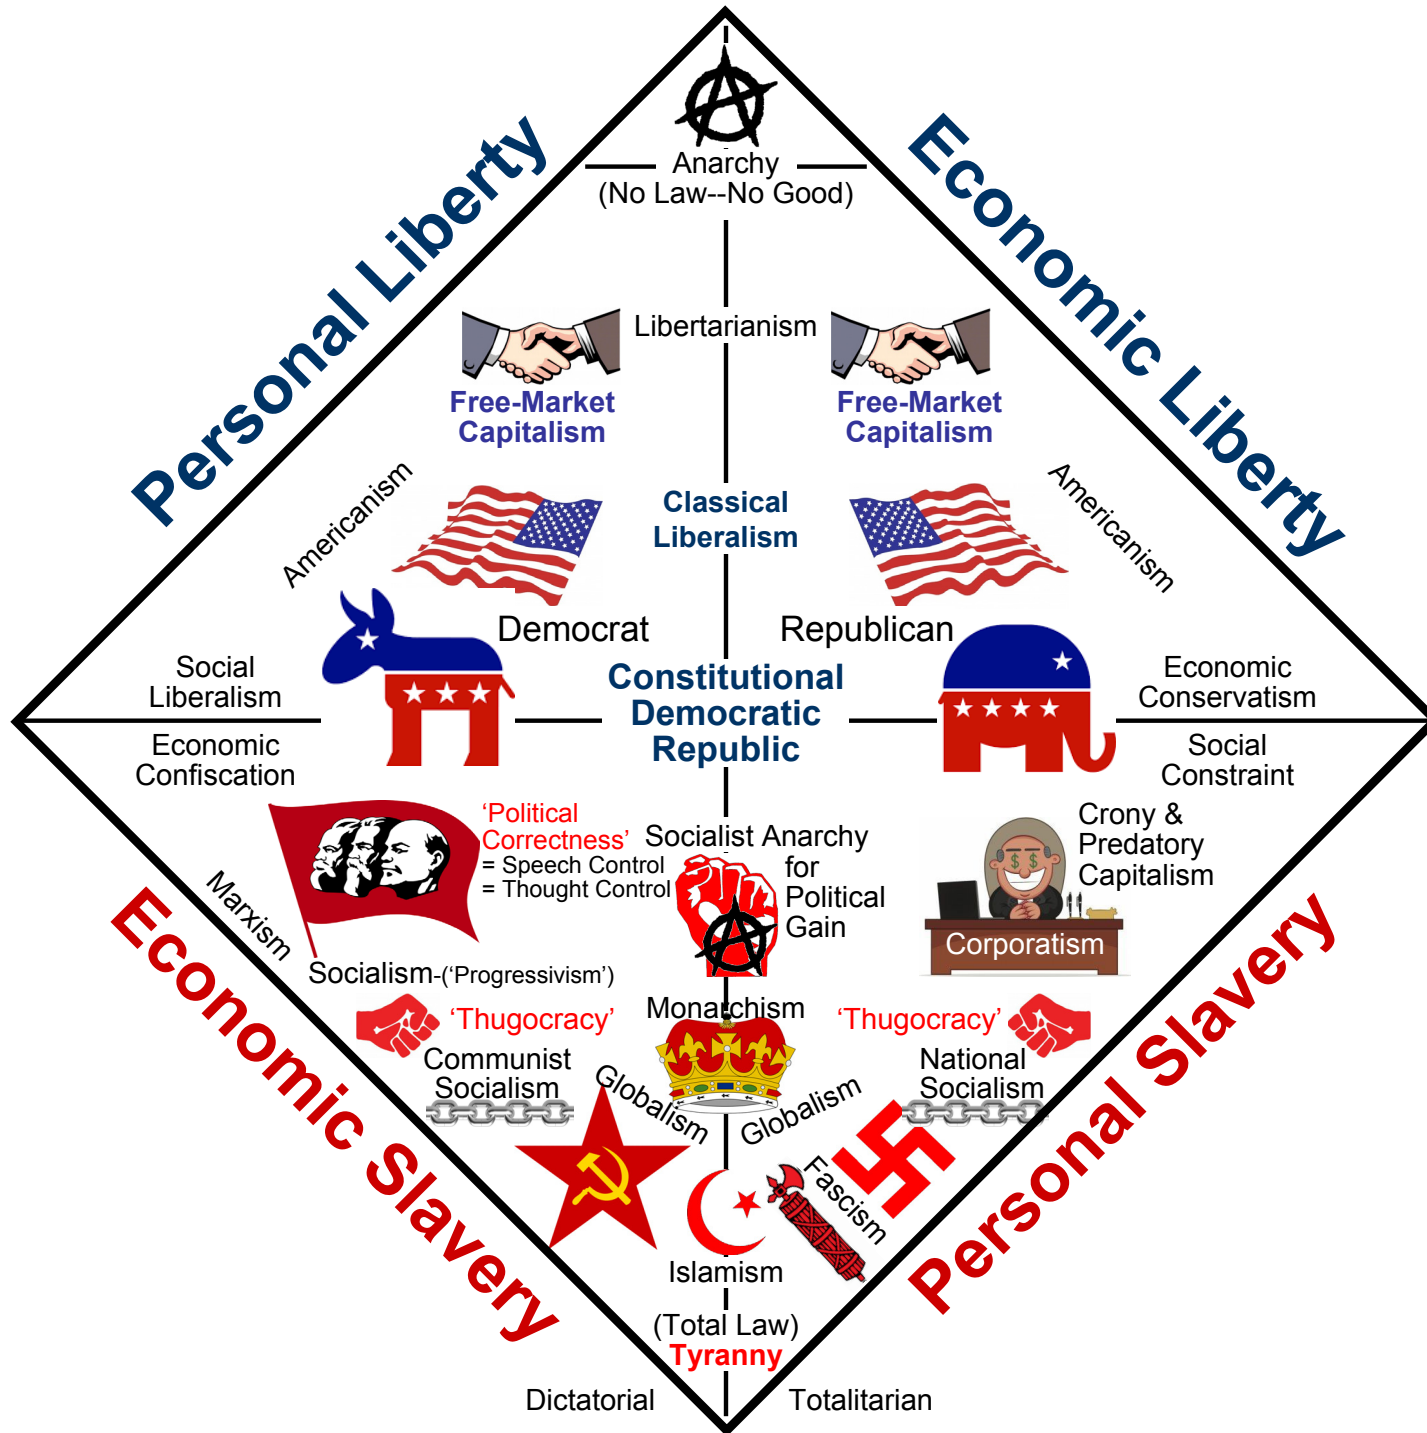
Personal Liberty

Economic Liberty

Anarchy
(No Law--No Good)

Libertarianism

Free-Market Capitalism

Free-Market Capitalism

Americanism

Classical Liberalism

Americanism

Democrat

Republican

Social Liberalism

Constitutional Democratic Republic

Economic Conservatism

Economic Confiscation

Social Constraint

'Political Correctness'
= Speech Control
= Thought Control

Socialist Anarchy for Political Gain

Crony & Predatory Capitalism

Corporatism

Marxism

Socialism-('Progressivism')

'Thugocracy'

Monarchism

'Thugocracy'

Communist Socialism

National Socialism

Globalism

Globalism

Fascism

Islamism

(Total Law)
Tyranny

Economic Slavery

Personal Slavery

Dictatorial

Totalitarian